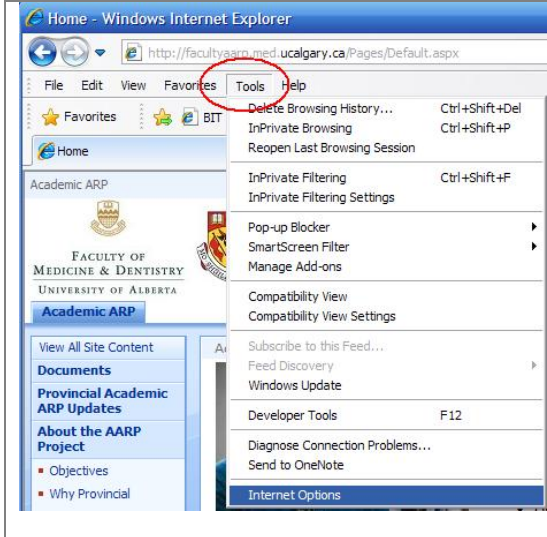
Home - Windows Internet Explorer

http://facultyaarp.med.ucalgary.ca/Pages/Default.aspx

File Edit View Favorites Tools Help

Favorites BIT

Home

Academic ARP

Faculty of Medicine & Dentistry
University of Alberta

Academic ARP

View All Site Content
Documents
Provincial Academic ARP Updates
About the AARP Project
Objectives
Why Provincial

Ac

Delete Browsing History... Ctrl+Shift+Del
InPrivate Browsing Ctrl+Shift+P
Reopen Last Browsing Session

InPrivate Filtering Ctrl+Shift+F
InPrivate Filtering Settings

Pop-up Blocker
SmartScreen Filter
Manage Add-ons

Compatibility View
Compatibility View Settings

Subscribe to this Feed...
Feed Discovery
Windows Update

Developer Tools F12

Diagnose Connection Problems...
Send to OneNote

Internet Options